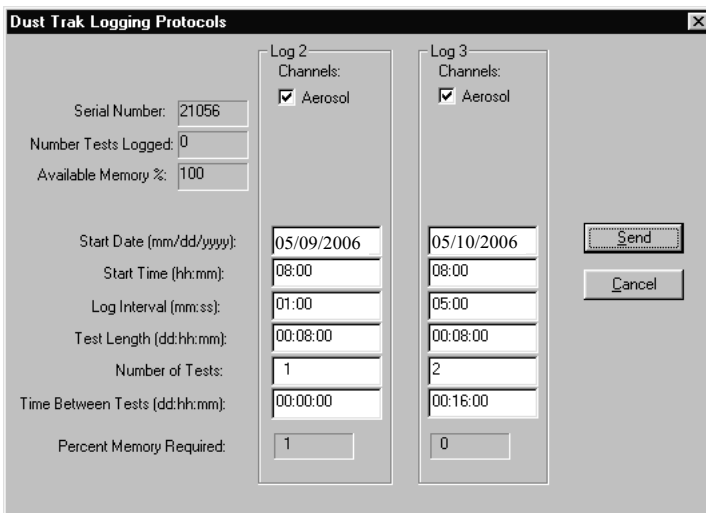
Dust Trak Logging Protocols

Serial Number: 21056
Number Tests Logged: 0
Available Memory %: 100

Log 2
Channels:
Aerosol

Log 3
Channels:
Aerosol

| | Log 2 | Log 3 |
|---|---|---|
| Start Date (mm/dd/yyyy): | 05/09/2006 | 05/10/2006 |
| Start Time (hh:mm): | 08:00 | 08:00 |
| Log Interval (mm:ss): | 01:00 | 05:00 |
| Test Length (dd:hh:mm): | 00:08:00 | 00:08:00 |
| Number of Tests: | 1 | 2 |
| Time Between Tests (dd:hh:mm): | 00:00:00 | 00:16:00 |
| Percent Memory Required: | 1 | 0 |

Send
Cancel